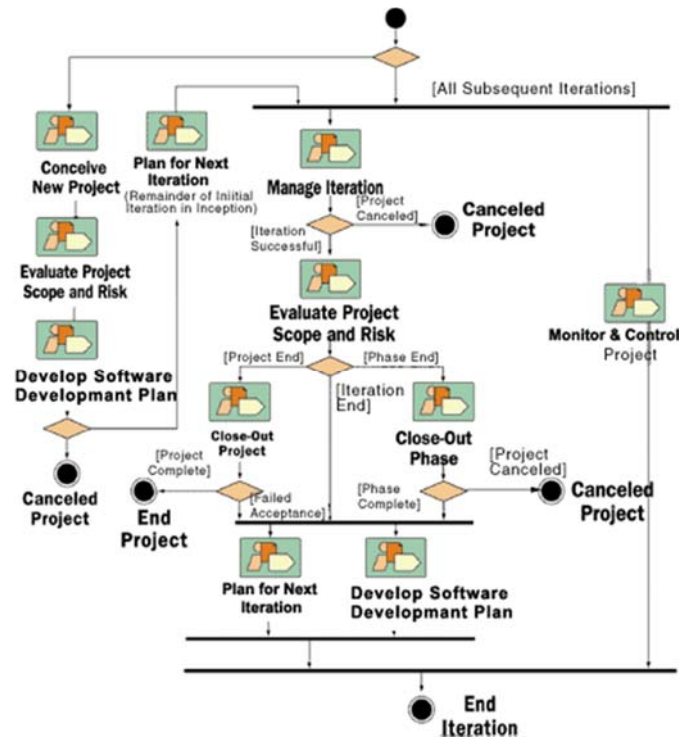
[All Subsequent Iterations]

Conceive New Project

Plan for Next Iteration
(Remainder of Initial Iteration in Inception)

Manage Iteration

[Project Canceled]

Canceled Project

[Iteration Successful]

Evaluate Project Scope and Risk

Evaluate Project Scope and Risk

Develop Software Developmant Plan

Monitor & Control Project

[Project End]

[Phase End]

[Iteration End]

Close-Out Project

Close-Out Phase

[Project Canceled]

Canceled Project

[Project Complete]

[Failed Acceptance]

[Phase Complete]

Canceled Project

Canceled Project

End Project

Plan for Next Iteration

Develop Software Developmant Plan

End Iteration